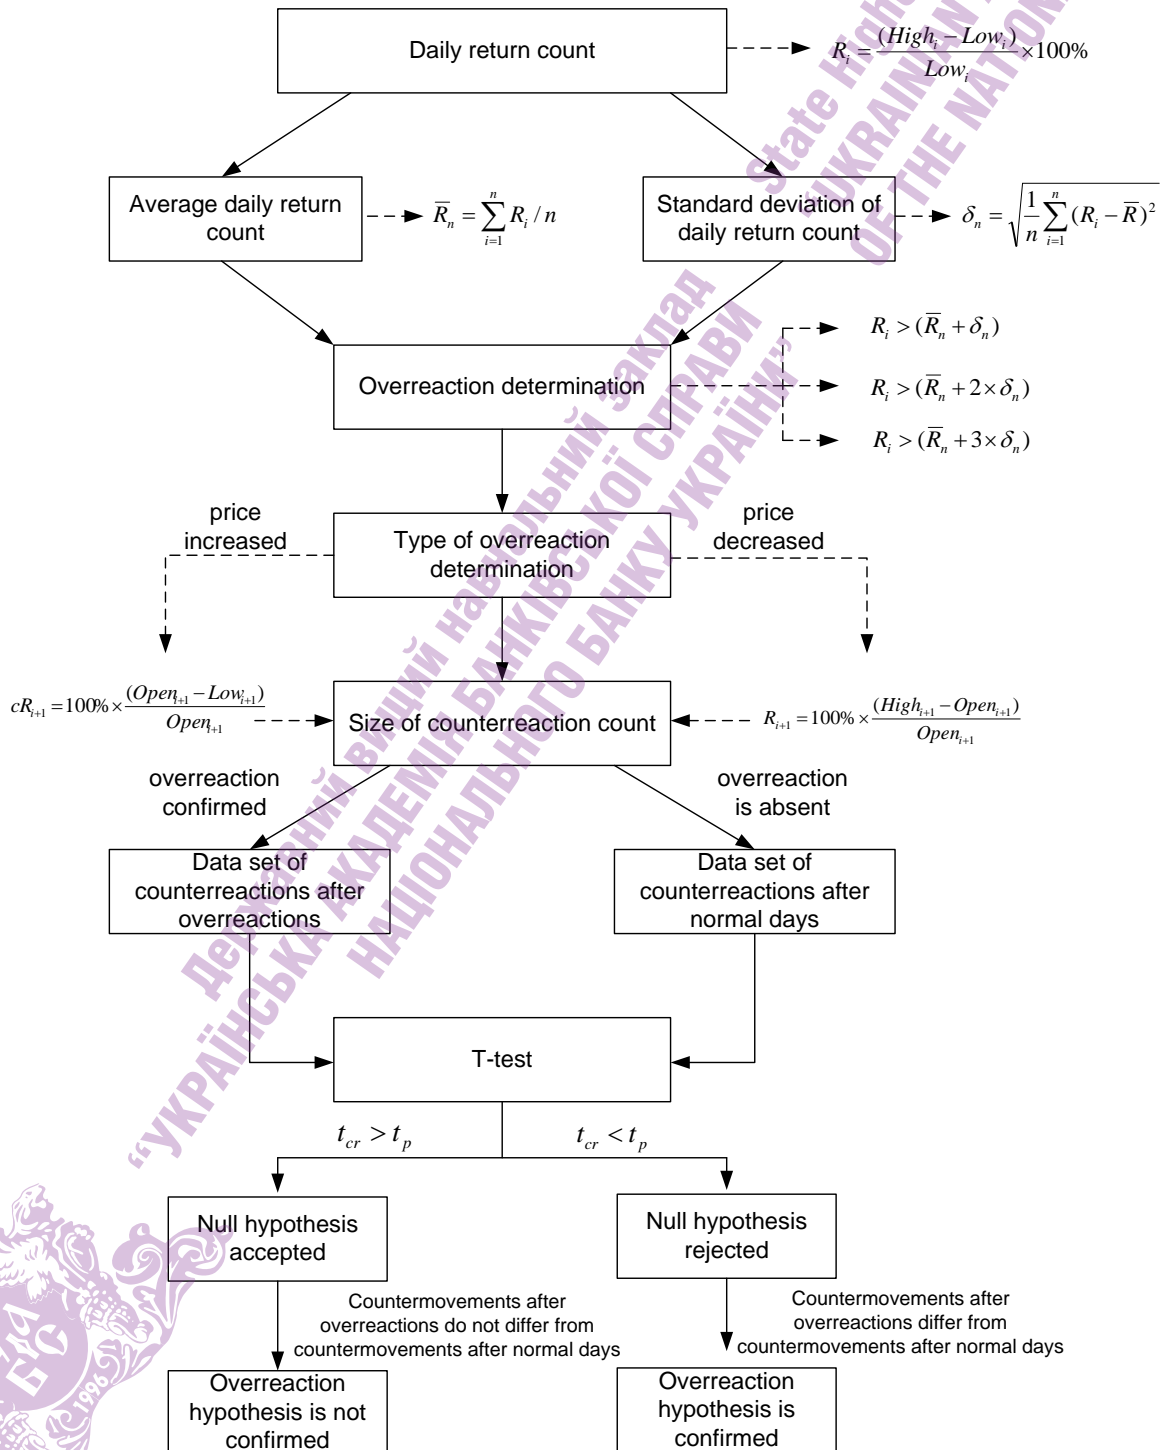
Daily return count

$R_i = \frac{(High_i - Low_i)}{Low_i} \times 100\%$

Average daily return count

$\overline{R}_n = \sum_{i=1}^{n} R_i / n$

Standard deviation of daily return count

$\delta_n = \sqrt{\frac{1}{n}\sum_{i=1}^{n}(R_i - \overline{R})^2}$

Overreaction determination

$R_i > (\overline{R}_n + \delta_n)$

$R_i > (\overline{R}_n + 2\times\delta_n)$

$R_i > (\overline{R}_n + 3\times\delta_n)$

price increased

Type of overreaction determination

price decreased

$cR_{i+1} = 100\% \times \frac{(Open_{i+1} - Low_{i+1})}{Open_{i+1}}$

Size of counterreaction count

$R_{i+1} = 100\% \times \frac{(High_{i+1} - Open_{i+1})}{Open_{i+1}}$

overreaction confirmed

overreaction is absent

Data set of counterreactions after overreactions

Data set of counterreactions after normal days

T-test

$t_{cr} > t_p$

$t_{cr} < t_p$

Null hypothesis accepted

Null hypothesis rejected

Countermovements after overreactions do not differ from countermovements after normal days

Countermovements after overreactions differ from countermovements after normal days

Overreaction hypothesis is not confirmed

Overreaction hypothesis is confirmed

Державний вищий навчальний заклад «УКРАЇНСЬКА АКАДЕМІЯ БАНКІВСЬКОЇ СПРАВИ НАЦІОНАЛЬНОГО БАНКУ УКРАЇНИ»

State Higher ... UKRAINIAN ... OF THE NATIONAL ...

1996